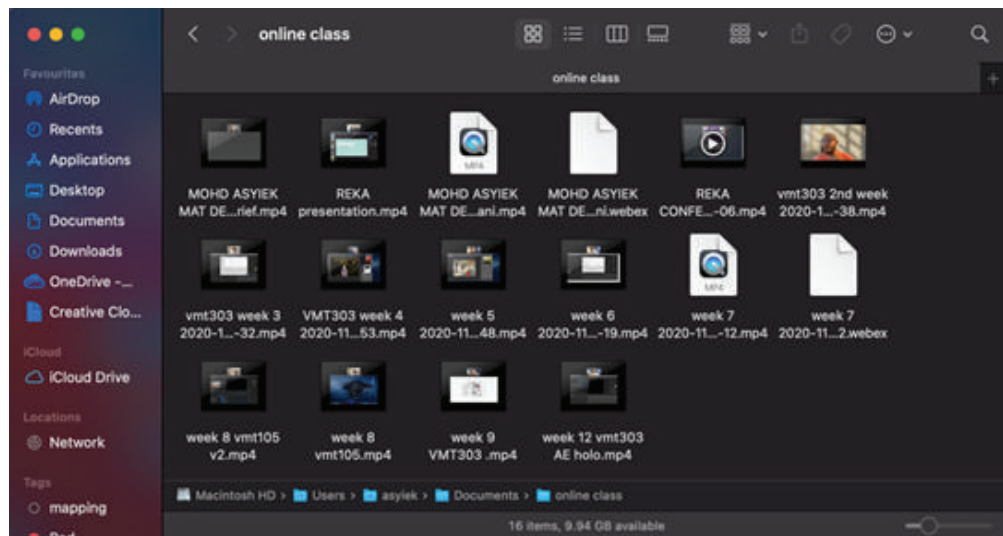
online class

online class

Favourites
AirDrop
Recents
Applications
Desktop
Documents
Downloads
OneDrive -...
Creative Clo...
iCloud
iCloud Drive
Locations
Network
Tags
mapping

MP4

MOHD ASYIEK MAT DE...rief.mp4
REKA presentation.mp4
MOHD ASYIEK MAT DE...ani.mp4
MOHD ASYIEK MAT DE...ni.webex
REKA CONFE...-06.mp4
vmt303 2nd week 2020-1...-38.mp4
vmt303 week 3 2020-1...-32.mp4
VMT303 week 4 2020-11...53.mp4
week 5 2020-11...48.mp4
week 6 2020-11...-19.mp4
week 7 2020-11...-12.mp4
week 7 2020-11...2.webex
week 8 vmt105 v2.mp4
week 8 vmt105.mp4
week 9 VMT303 .mp4
week 12 vmt303 AE holo.mp4

Macintosh HD > Users > asyiek > Documents > online class

16 items, 9.94 GB available